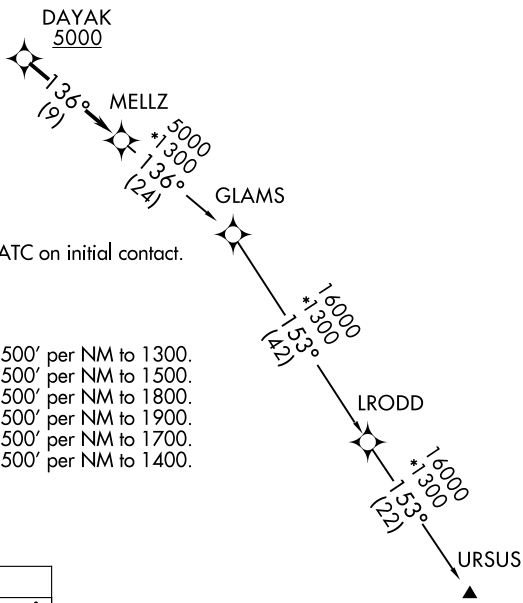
DAYAK
5000

136°
(9)

MELLZ

5000
*1300
136°
(24)

GLAMS

ATC on initial contact.

500′ per NM to 1300.
500′ per NM to 1500.
500′ per NM to 1800.
500′ per NM to 1900.
500′ per NM to 1700.
500′ per NM to 1400.

16000
*1300
153°
(42)

LRODD

16000
*1300
153°
(22)

URSUS